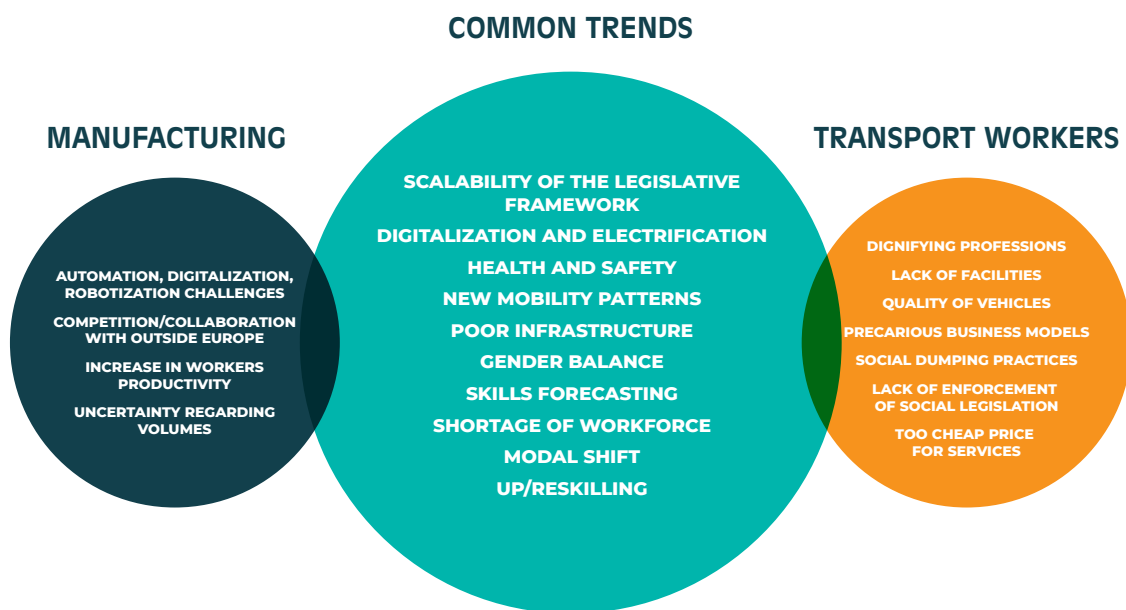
COMMON TRENDS

MANUFACTURING

TRANSPORT WORKERS

AUTOMATION, DIGITALIZATION, ROBOTIZATION CHALLENGES

COMPETITION/COLLABORATION WITH OUTSIDE EUROPE

INCREASE IN WORKERS PRODUCTIVITY

UNCERTAINTY REGARDING VOLUMES

SCALABILITY OF THE LEGISLATIVE FRAMEWORK

DIGITALIZATION AND ELECTRIFICATION

HEALTH AND SAFETY

NEW MOBILITY PATTERNS

POOR INFRASTRUCTURE

GENDER BALANCE

SKILLS FORECASTING

SHORTAGE OF WORKFORCE

MODAL SHIFT

UP/RESKILLING

DIGNIFYING PROFESSIONS

LACK OF FACILITIES

QUALITY OF VEHICLES

PRECARIOUS BUSINESS MODELS

SOCIAL DUMPING PRACTICES

LACK OF ENFORCEMENT OF SOCIAL LEGISLATION

TOO CHEAP PRICE FOR SERVICES